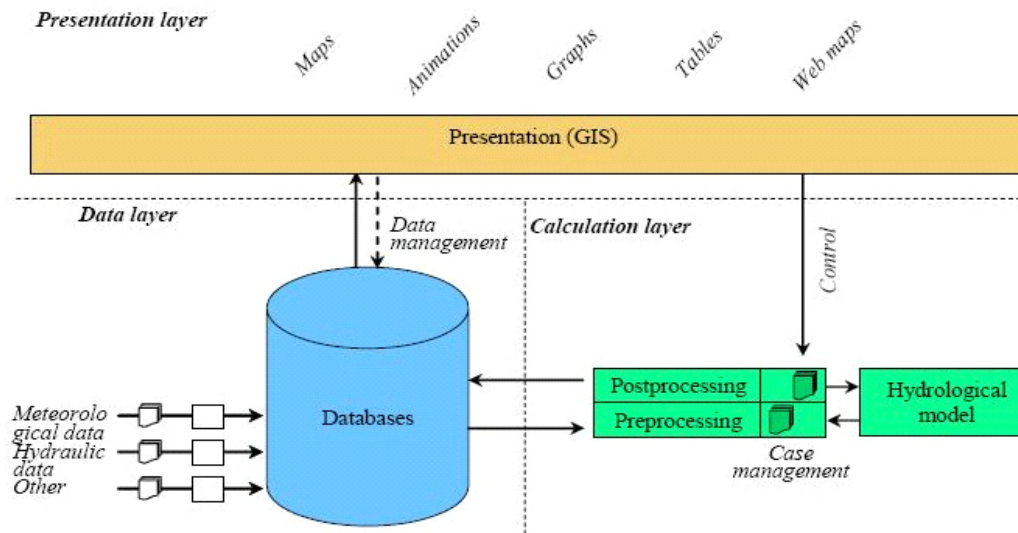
Presentation layer

Maps

Animations

Graphs

Tables

Web maps

Presentation (GIS)

Data layer

Data management

Calculation layer

Control

Databases

Postprocessing

Preprocessing

Hydrological model

Case management

Meteorological data

Hydraulic data

Other